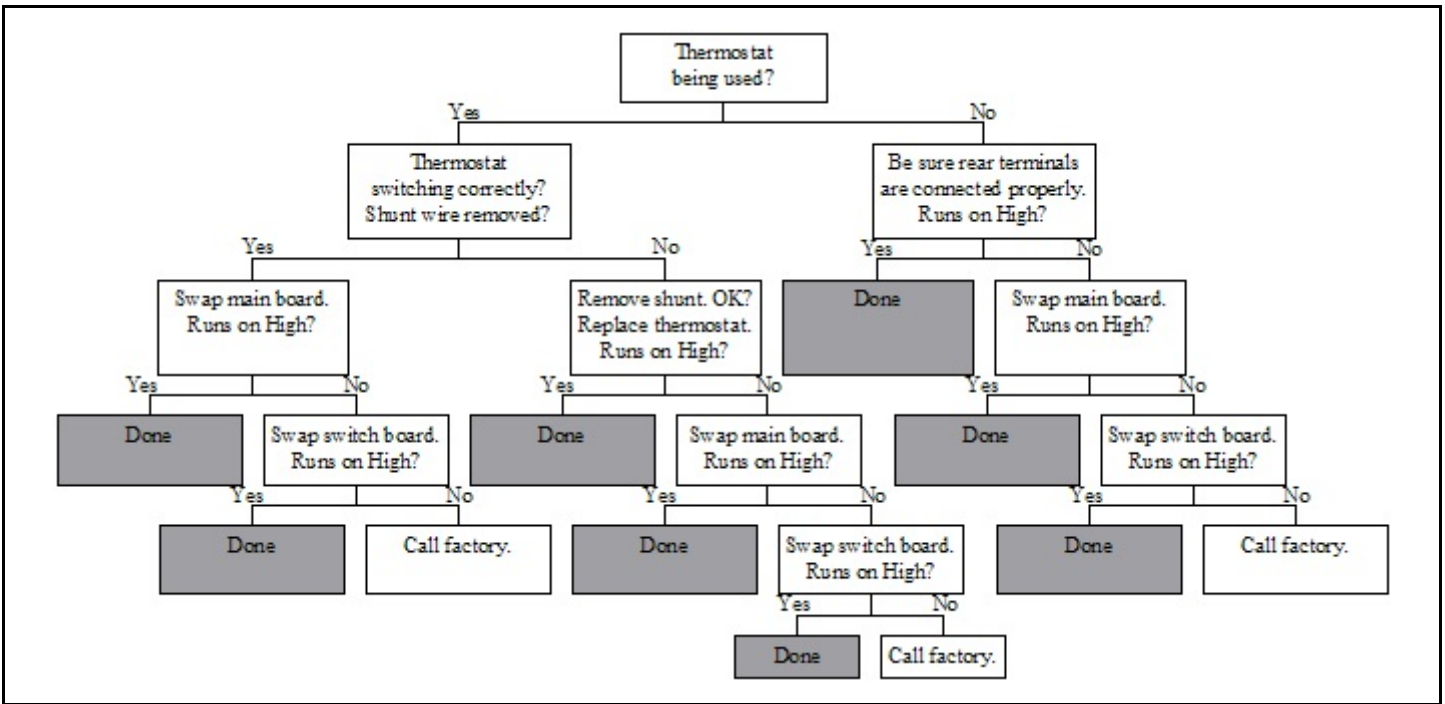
Thermostat being used?

Yes

No

Thermostat switching correctly? Shunt wire removed?

Be sure rear terminals are connected properly. Runs on High?

Yes

No

Yes

No

Swap main board. Runs on High?

Remove shunt. OK? Replace thermostat. Runs on High?

Done

Swap main board. Runs on High?

Yes

No

Yes

No

Yes

No

Done

Swap switch board. Runs on High?

Done

Swap main board. Runs on High?

Done

Swap switch board. Runs on High?

Yes

No

Yes

No

Yes

No

Done

Call factory.

Done

Swap switch board. Runs on High?

Done

Call factory.

Yes

No

Done

Call factory.